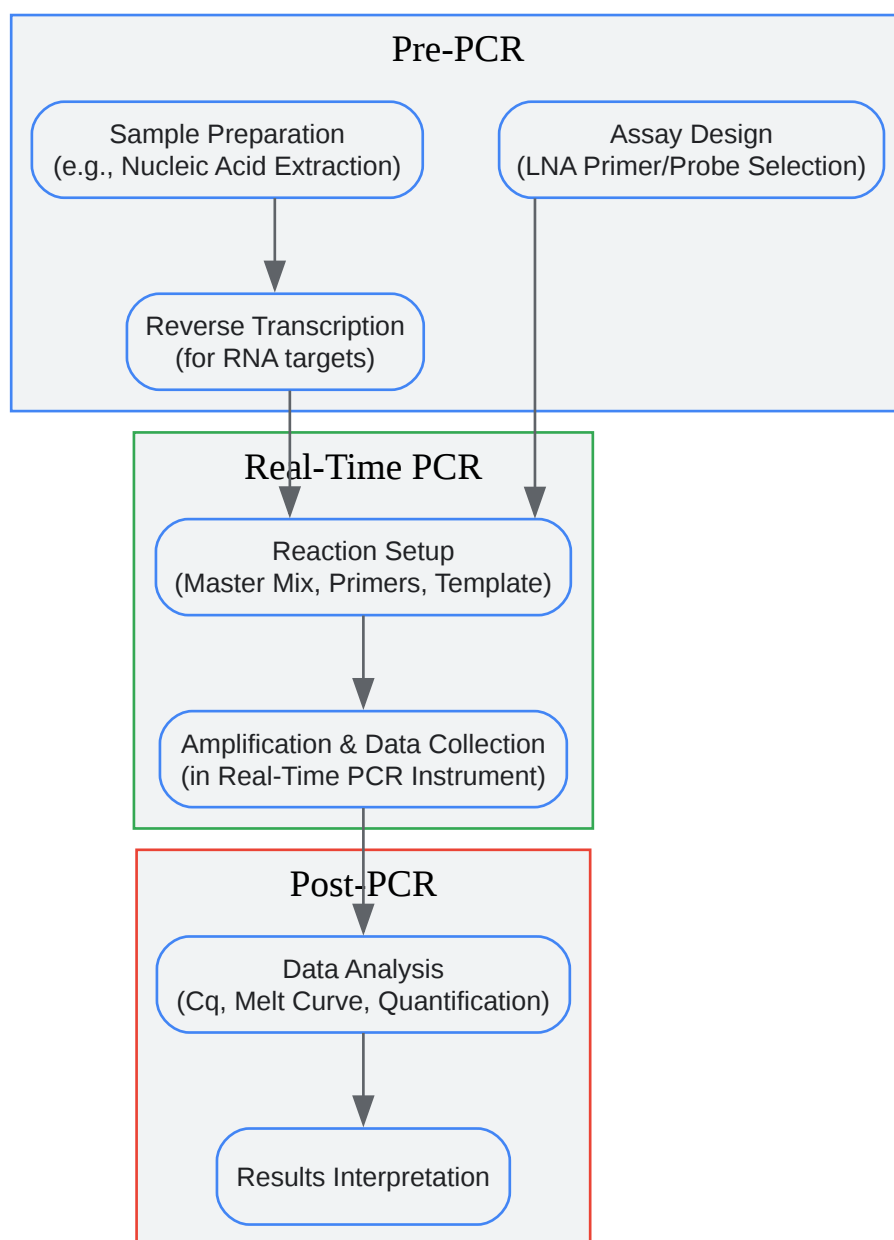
Pre-PCR

Sample Preparation
(e.g., Nucleic Acid Extraction)

Assay Design
(LNA Primer/Probe Selection)

Reverse Transcription
(for RNA targets)

Real-Time PCR

Reaction Setup
(Master Mix, Primers, Template)

Amplification & Data Collection
(in Real-Time PCR Instrument)

Post-PCR

Data Analysis
(Cq, Melt Curve, Quantification)

Results Interpretation